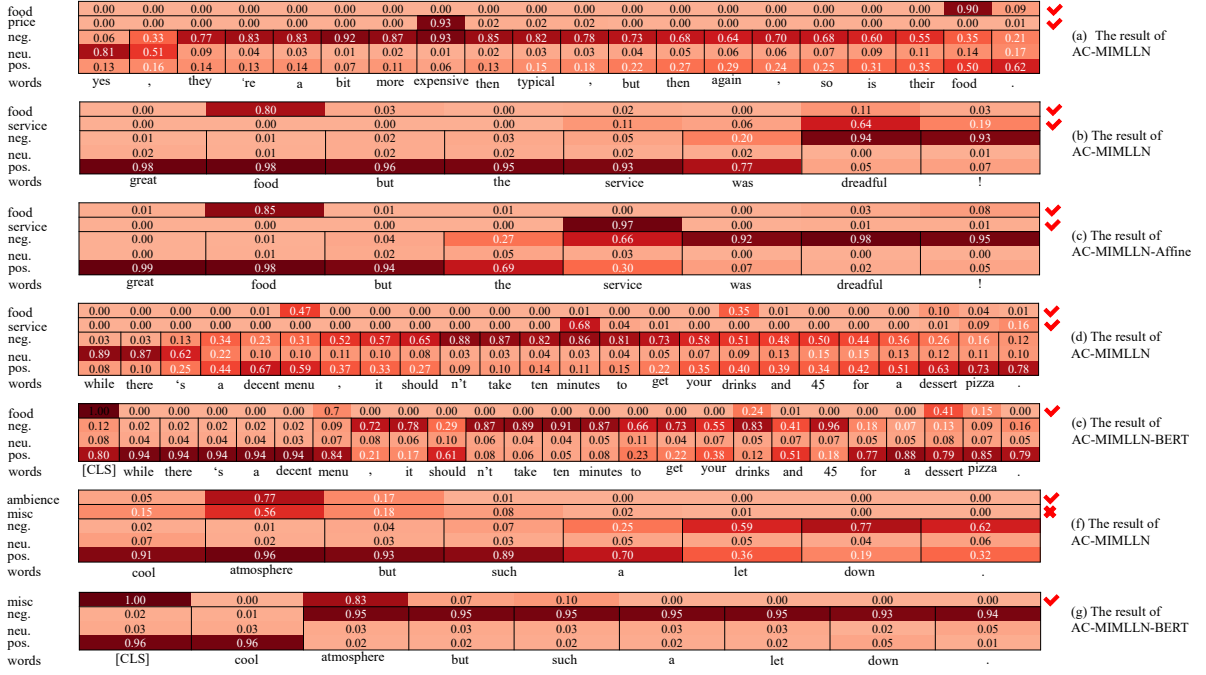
(a) The result of AC-MIMLLN

| | yes | , | they | 're | a | bit | more | expensive | then | typical | , | but | then | again | , | so | is | their | food | . |
|---|---|---|---|---|---|---|---|---|---|---|---|---|---|---|---|---|---|---|---|---|
| food | 0.00 | 0.00 | 0.00 | 0.00 | 0.00 | 0.00 | 0.00 | 0.00 | 0.00 | 0.00 | 0.00 | 0.00 | 0.00 | 0.00 | 0.00 | 0.00 | 0.00 | 0.00 | 0.90 | 0.09 |
| price | 0.00 | 0.00 | 0.00 | 0.00 | 0.00 | 0.00 | 0.00 | 0.93 | 0.02 | 0.02 | 0.02 | 0.00 | 0.00 | 0.00 | 0.00 | 0.00 | 0.00 | 0.00 | 0.00 | 0.01 |
| neg. | 0.06 | 0.33 | 0.77 | 0.83 | 0.83 | 0.92 | 0.87 | 0.93 | 0.85 | 0.82 | 0.78 | 0.73 | 0.68 | 0.64 | 0.70 | 0.68 | 0.60 | 0.55 | 0.35 | 0.21 |
| neu. | 0.81 | 0.51 | 0.09 | 0.04 | 0.03 | 0.01 | 0.02 | 0.01 | 0.02 | 0.03 | 0.03 | 0.04 | 0.05 | 0.06 | 0.06 | 0.07 | 0.09 | 0.11 | 0.14 | 0.17 |
| pos. | 0.13 | 0.16 | 0.14 | 0.13 | 0.14 | 0.07 | 0.11 | 0.06 | 0.13 | 0.15 | 0.18 | 0.22 | 0.27 | 0.29 | 0.24 | 0.25 | 0.31 | 0.35 | 0.50 | 0.62 |

(b) The result of AC-MIMLLN

| | great | food | but | the | service | was | dreadful | ! |
|---|---|---|---|---|---|---|---|---|
| food | 0.00 | 0.80 | 0.03 | 0.00 | 0.02 | 0.00 | 0.11 | 0.03 |
| service | 0.00 | 0.00 | 0.00 | 0.00 | 0.11 | 0.06 | 0.64 | 0.19 |
| neg. | 0.01 | 0.01 | 0.02 | 0.03 | 0.05 | 0.20 | 0.94 | 0.93 |
| neu. | 0.02 | 0.01 | 0.02 | 0.02 | 0.02 | 0.02 | 0.00 | 0.01 |
| pos. | 0.98 | 0.98 | 0.96 | 0.95 | 0.93 | 0.77 | 0.05 | 0.07 |

(c) The result of AC-MIMLLN-Affine

| | great | food | but | the | service | was | dreadful | ! |
|---|---|---|---|---|---|---|---|---|
| food | 0.01 | 0.85 | 0.01 | 0.01 | 0.00 | 0.00 | 0.03 | 0.08 |
| service | 0.00 | 0.00 | 0.00 | 0.00 | 0.97 | 0.00 | 0.01 | 0.01 |
| neg. | 0.00 | 0.01 | 0.04 | 0.27 | 0.66 | 0.92 | 0.98 | 0.95 |
| neu. | 0.00 | 0.01 | 0.02 | 0.05 | 0.03 | 0.00 | 0.00 | 0.00 |
| pos. | 0.99 | 0.98 | 0.94 | 0.69 | 0.30 | 0.07 | 0.02 | 0.05 |

(d) The result of AC-MIMLLN

| | while | there | 's | a | decent | menu | , | it | should | n't | take | ten | minutes | to | get | your | drinks | and | 45 | for | a | dessert | pizza | . |
|---|---|---|---|---|---|---|---|---|---|---|---|---|---|---|---|---|---|---|---|---|---|---|---|---|
| food | 0.00 | 0.00 | 0.00 | 0.00 | 0.01 | 0.47 | 0.00 | 0.00 | 0.00 | 0.00 | 0.00 | 0.00 | 0.01 | 0.00 | 0.00 | 0.00 | 0.35 | 0.01 | 0.00 | 0.00 | 0.00 | 0.10 | 0.04 | 0.01 |
| service | 0.00 | 0.00 | 0.00 | 0.00 | 0.00 | 0.00 | 0.00 | 0.00 | 0.00 | 0.00 | 0.00 | 0.68 | 0.04 | 0.01 | 0.00 | 0.00 | 0.00 | 0.00 | 0.00 | 0.00 | 0.01 | 0.09 | 0.16 |
| neg. | 0.03 | 0.03 | 0.13 | 0.34 | 0.23 | 0.31 | 0.52 | 0.57 | 0.65 | 0.88 | 0.87 | 0.82 | 0.86 | 0.81 | 0.73 | 0.58 | 0.51 | 0.48 | 0.50 | 0.44 | 0.36 | 0.26 | 0.16 | 0.12 |
| neu. | 0.89 | 0.87 | 0.62 | 0.22 | 0.10 | 0.10 | 0.11 | 0.10 | 0.08 | 0.03 | 0.03 | 0.04 | 0.03 | 0.04 | 0.05 | 0.07 | 0.09 | 0.13 | 0.15 | 0.15 | 0.13 | 0.12 | 0.11 | 0.10 |
| pos. | 0.08 | 0.10 | 0.25 | 0.44 | 0.67 | 0.59 | 0.37 | 0.33 | 0.27 | 0.09 | 0.10 | 0.14 | 0.11 | 0.15 | 0.22 | 0.35 | 0.40 | 0.39 | 0.34 | 0.42 | 0.51 | 0.63 | 0.73 | 0.78 |

(e) The result of AC-MIMLLN-BERT

| | [CLS] | while | there | 's | a | decent | menu | , | it | should | n't | take | ten | minutes | to | get | your | drinks | and | 45 | for | a | dessert | pizza | . |
|---|---|---|---|---|---|---|---|---|---|---|---|---|---|---|---|---|---|---|---|---|---|---|---|---|---|
| food | 1.00 | 0.00 | 0.00 | 0.00 | 0.00 | 0.00 | 0.7 | 0.00 | 0.00 | 0.00 | 0.00 | 0.00 | 0.00 | 0.00 | 0.00 | 0.00 | 0.00 | 0.24 | 0.01 | 0.00 | 0.00 | 0.00 | 0.41 | 0.15 | 0.00 |
| neg. | 0.12 | 0.02 | 0.02 | 0.02 | 0.02 | 0.02 | 0.09 | 0.72 | 0.78 | 0.29 | 0.87 | 0.89 | 0.91 | 0.87 | 0.66 | 0.73 | 0.55 | 0.83 | 0.41 | 0.96 | 0.18 | 0.07 | 0.13 | 0.09 | 0.16 |
| neu. | 0.08 | 0.04 | 0.04 | 0.04 | 0.04 | 0.03 | 0.07 | 0.07 | 0.08 | 0.06 | 0.10 | 0.06 | 0.04 | 0.04 | 0.05 | 0.11 | 0.04 | 0.07 | 0.05 | 0.07 | 0.07 | 0.05 | 0.05 | 0.08 | 0.07 | 0.05 |
| pos. | 0.80 | 0.94 | 0.94 | 0.94 | 0.94 | 0.94 | 0.84 | 0.21 | 0.17 | 0.61 | 0.08 | 0.06 | 0.05 | 0.08 | 0.23 | 0.22 | 0.38 | 0.12 | 0.51 | 0.18 | 0.77 | 0.88 | 0.79 | 0.85 | 0.79 |

(f) The result of AC-MIMLLN

| | cool | atmosphere | but | such | a | let | down | . |
|---|---|---|---|---|---|---|---|---|
| ambience | 0.05 | 0.77 | 0.17 | 0.01 | 0.00 | 0.00 | 0.00 | 0.00 |
| misc | 0.15 | 0.56 | 0.18 | 0.08 | 0.02 | 0.01 | 0.00 | 0.00 |
| neg. | 0.02 | 0.01 | 0.04 | 0.07 | 0.25 | 0.59 | 0.77 | 0.62 |
| neu. | 0.07 | 0.02 | 0.03 | 0.03 | 0.05 | 0.05 | 0.04 | 0.06 |
| pos. | 0.91 | 0.96 | 0.93 | 0.89 | 0.70 | 0.36 | 0.19 | 0.32 |

(g) The result of AC-MIMLLN-BERT

| | [CLS] | cool | atmosphere | but | such | a | let | down | . |
|---|---|---|---|---|---|---|---|---|---|
| misc | 1.00 | 0.00 | 0.83 | 0.07 | 0.10 | 0.00 | 0.00 | 0.00 | 0.00 |
| neg. | 0.02 | 0.01 | 0.95 | 0.95 | 0.95 | 0.95 | 0.95 | 0.93 | 0.94 |
| neu. | 0.03 | 0.03 | 0.03 | 0.03 | 0.03 | 0.03 | 0.03 | 0.02 | 0.05 |
| pos. | 0.96 | 0.96 | 0.02 | 0.02 | 0.02 | 0.02 | 0.02 | 0.05 | 0.01 |